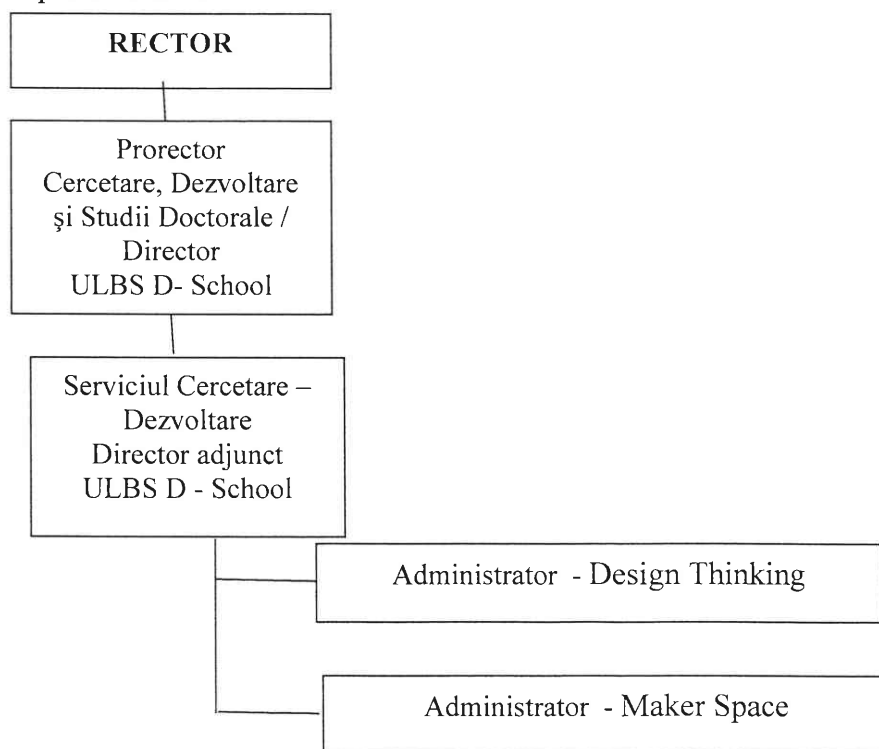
RECTOR

Prorector
Cercetare, Dezvoltare
şi Studii Doctorale /
Director
ULBS D- School

Serviciul Cercetare –
Dezvoltare
Director adjunct
ULBS D - School

Administrator - Design Thinking

Administrator - Maker Space